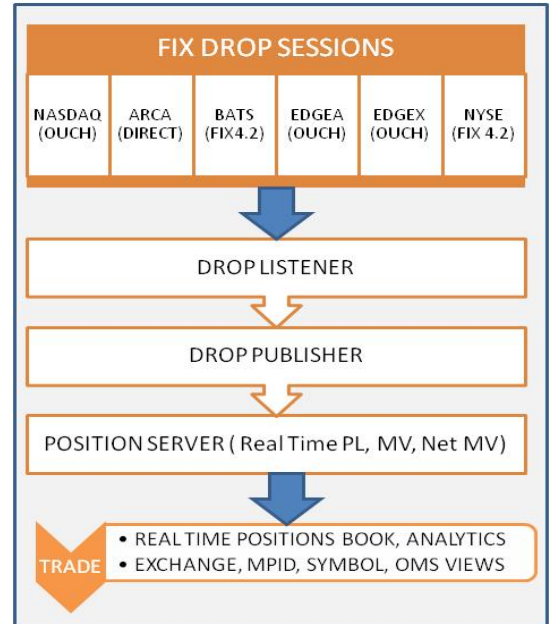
FIX DROP SESSIONS

| NASDAQ (OUCH) | ARCA (DIRECT) | BATS (FIX4.2) | EDGEA (OUCH) | EDGEX (OUCH) | NYSE (FIX 4.2) |
|---|---|---|---|---|---|

DROP LISTENER

DROP PUBLISHER

POSITION SERVER ( Real Time PL, MV, Net MV)

TRADE

• REAL TIME POSITIONS BOOK, ANALYTICS
• EXCHANGE, MPID, SYMBOL, OMS VIEWS